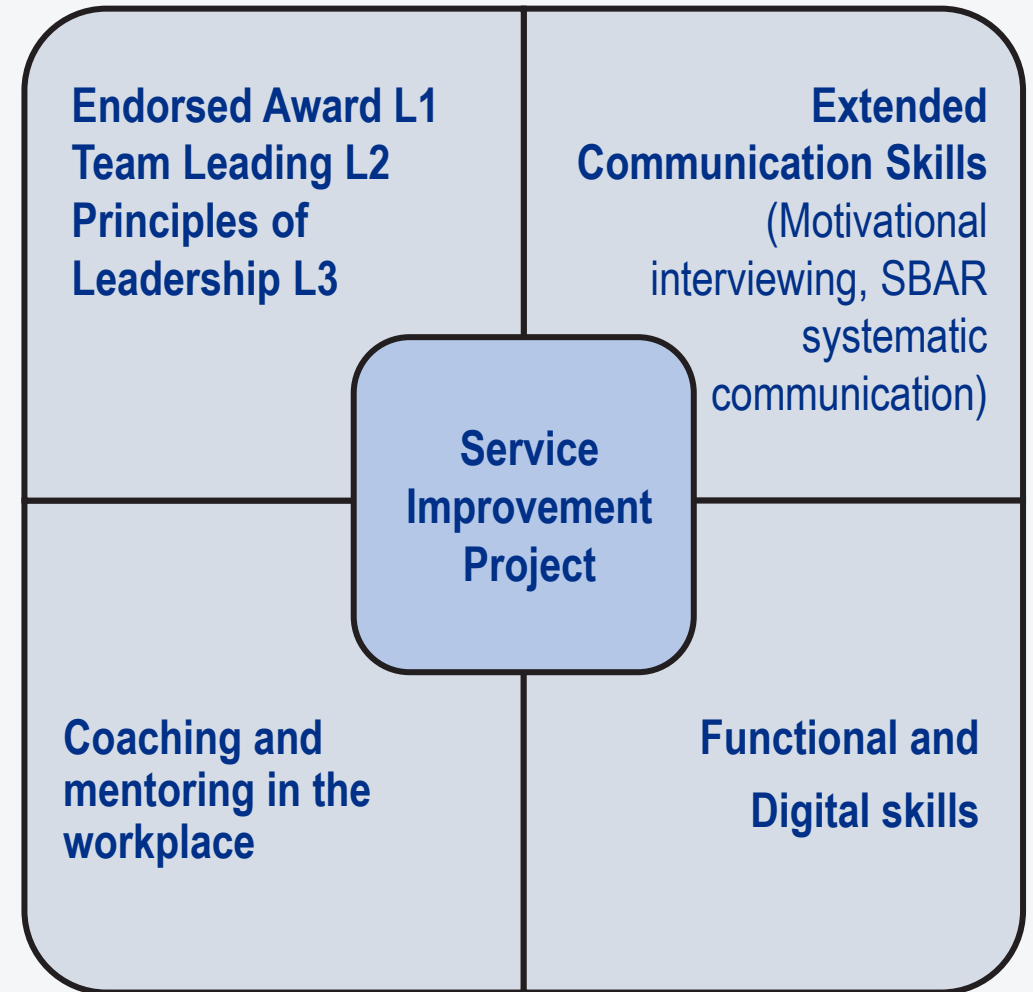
Endorsed Award L1
Team Leading L2
Principles of Leadership L3

Extended Communication Skills
(Motivational interviewing, SBAR systematic communication)

Service Improvement Project

Coaching and mentoring in the workplace

Functional and Digital skills